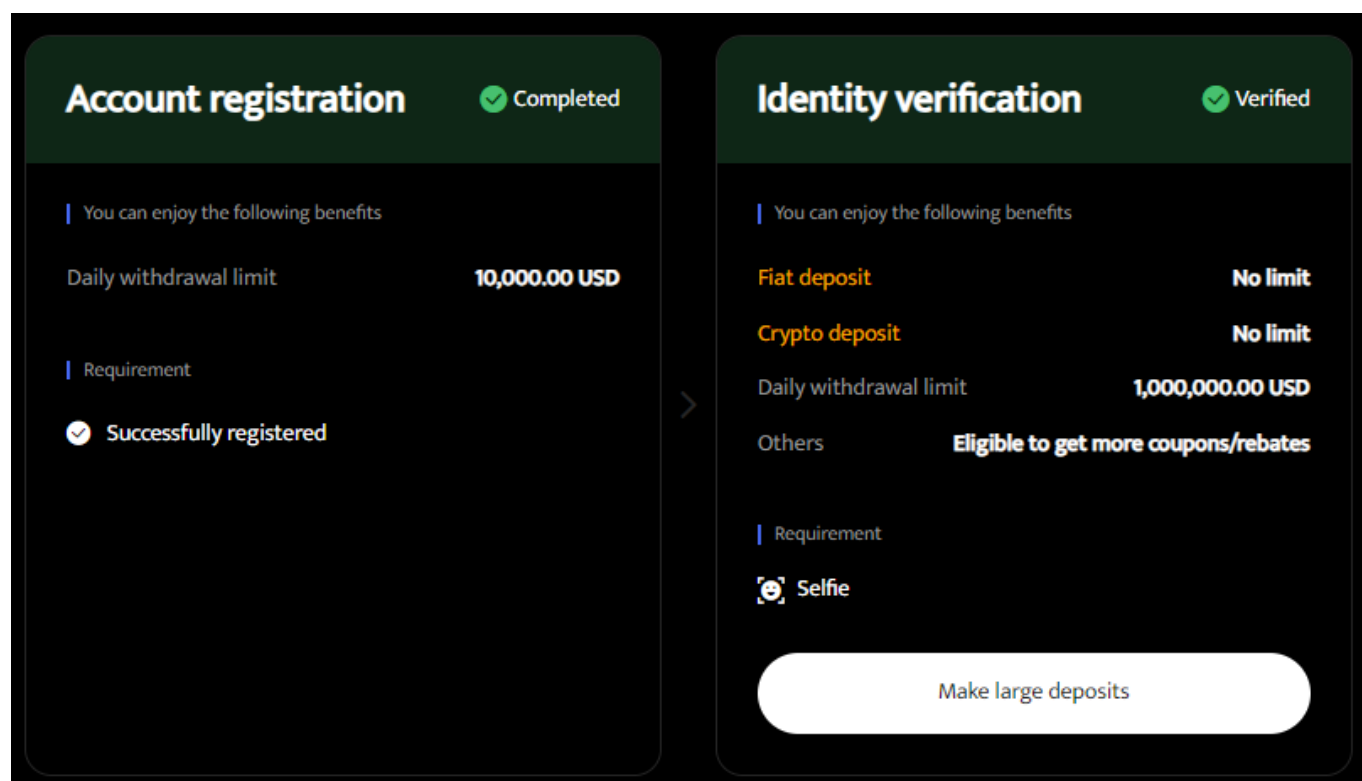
Account registration

Completed

You can enjoy the following benefits

Daily withdrawal limit 10,000.00 USD

Requirement

Successfully registered

Identity verification

Verified

You can enjoy the following benefits

Fiat deposit No limit

Crypto deposit No limit

Daily withdrawal limit 1,000,000.00 USD

Others Eligible to get more coupons/rebates

Requirement

Selfie

Make large deposits